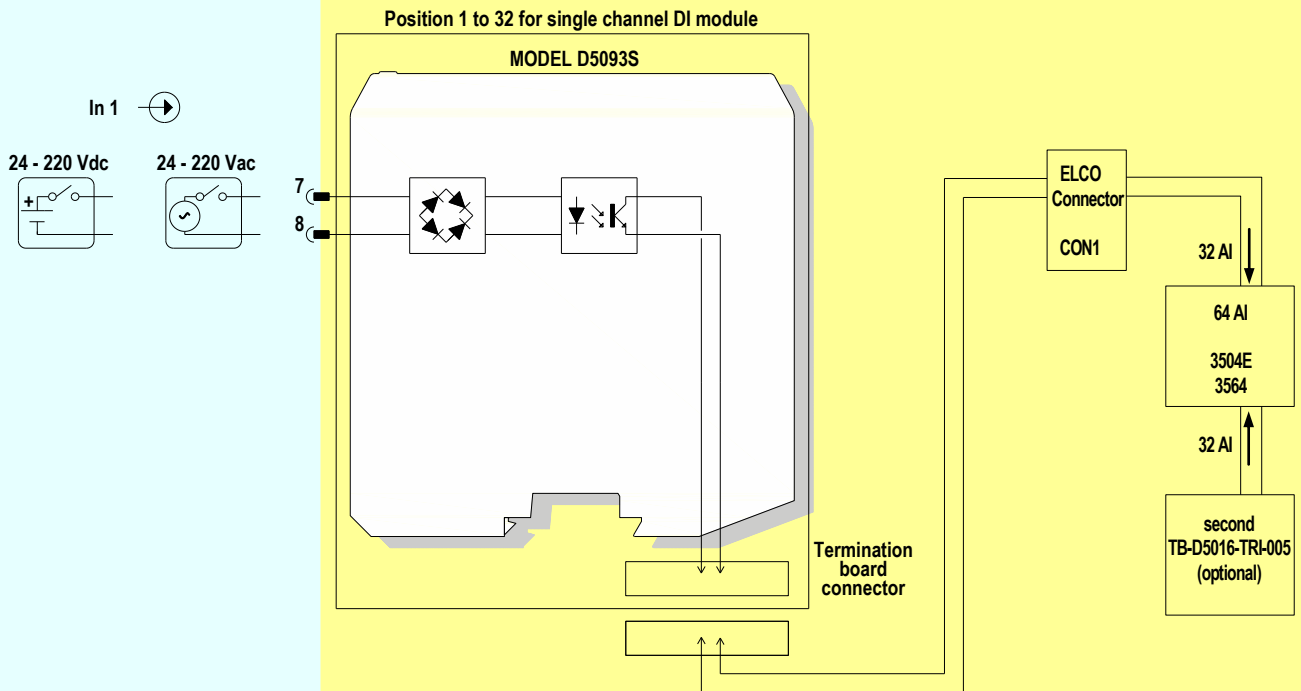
Position 1 to 32 for single channel DI module

MODEL D5093S

In 1

24 - 220 Vdc

+

24 - 220 Vac

7

8

ELCO Connector

CON1

32 AI

64 AI

3504E
3564

32 AI

second
TB-D5016-TRI-005
(optional)

Termination board connector